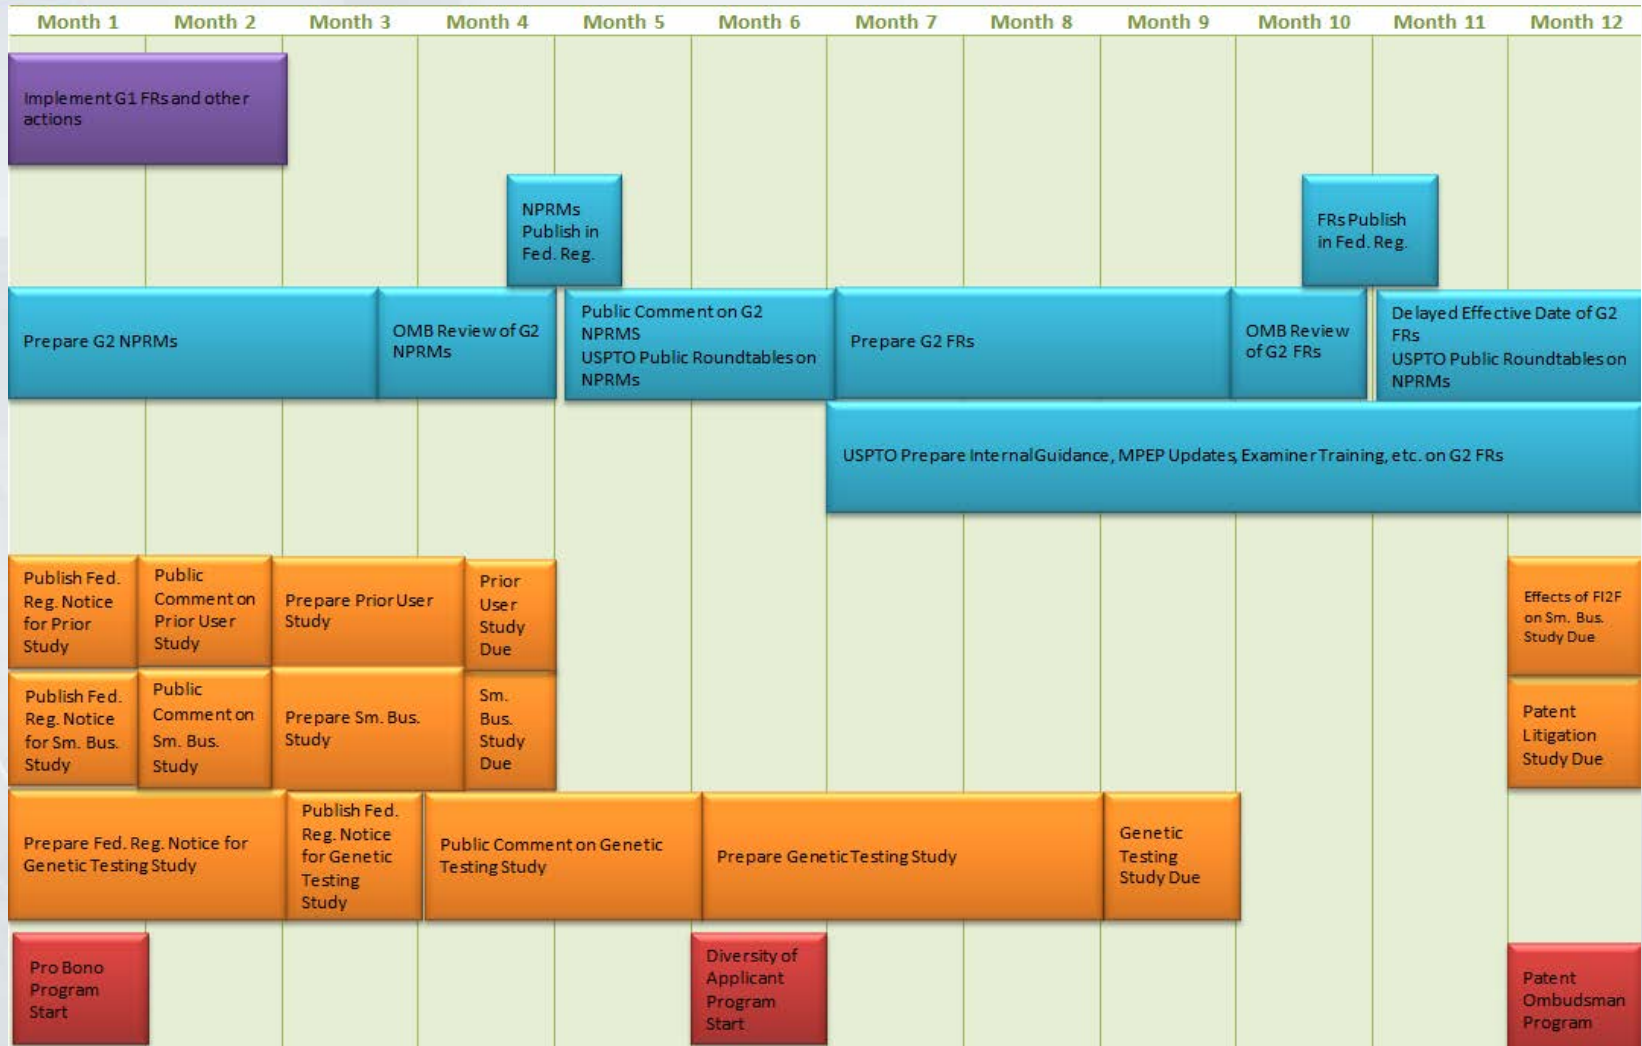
Month 1 Month 2 Month 3 Month 4 Month 5 Month 6 Month 7 Month 8 Month 9 Month 10 Month 11 Month 12

Implement G1 FRs and other actions

NPRMs Publish in Fed. Reg.

FRs Publish in Fed. Reg.

Prepare G2 NPRMs

OMB Review of G2 NPRMs

Public Comment on G2 NPRMS
USPTO Public Roundtables on NPRMs

Prepare G2 FRs

OMB Review of G2 FRs

Delayed Effective Date of G2 FRs
USPTO Public Roundtables on NPRMs

USPTO Prepare Internal Guidance, MPEP Updates, Examiner Training, etc. on G2 FRs

Publish Fed. Reg. Notice for Prior Study

Public Comment on Prior User Study

Prepare Prior User Study

Prior User Study Due

Effects of FI2F on Sm. Bus. Study Due

Publish Fed. Reg. Notice for Sm. Bus. Study

Public Comment on Sm. Bus. Study

Prepare Sm. Bus. Study

Sm. Bus. Study Due

Patent Litigation Study Due

Prepare Fed. Reg. Notice for Genetic Testing Study

Publish Fed. Reg. Notice for Genetic Testing Study

Public Comment on Genetic Testing Study

Prepare Genetic Testing Study

Genetic Testing Study Due

Pro Bono Program Start

Diversity of Applicant Program Start

Patent Ombudsman Program